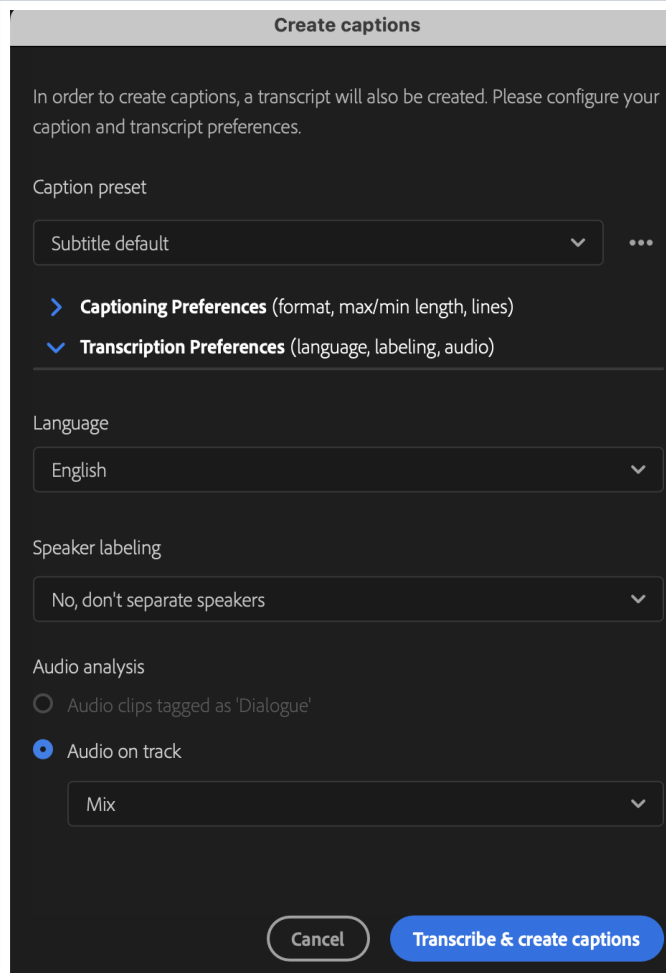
Create captions

In order to create captions, a transcript will also be created. Please configure your caption and transcript preferences.

Caption preset

Subtitle default

Captioning Preferences (format, max/min length, lines)

Transcription Preferences (language, labeling, audio)

Language

English

Speaker labeling

No, don't separate speakers

Audio analysis

Audio clips tagged as 'Dialogue'

Audio on track

Mix

Cancel

Transcribe & create captions